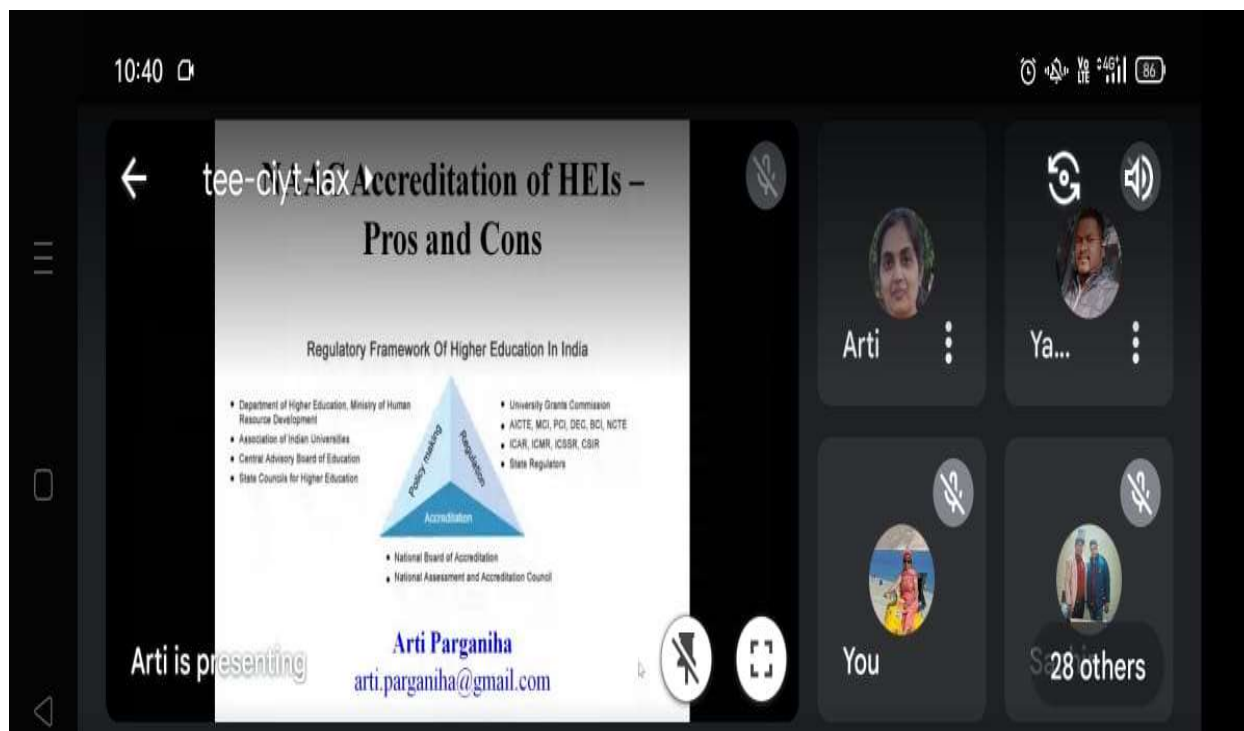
10:40

86

tee-ciyt-iax Accreditation of HEIs – Pros and Cons

Regulatory Framework Of Higher Education In India

• Department of Higher Education, Ministry of Human Resource Development
• Association of Indian Universities
• Central Advisory Board of Education
• State Councils for Higher Education

• University Grants Commission
• AICTE, MCI, PCI, DEC, BCI, NCTE
• ICAR, ICMR, ICSSR, CSIR
• State Regulators

Policy making

Regulation

Accreditation

• National Board of Accreditation
• National Assessment and Accreditation Council

Arti Parganiha
arti.parganiha@gmail.com

Arti is presenting

Arti

Ya...

You

Sa

28 others